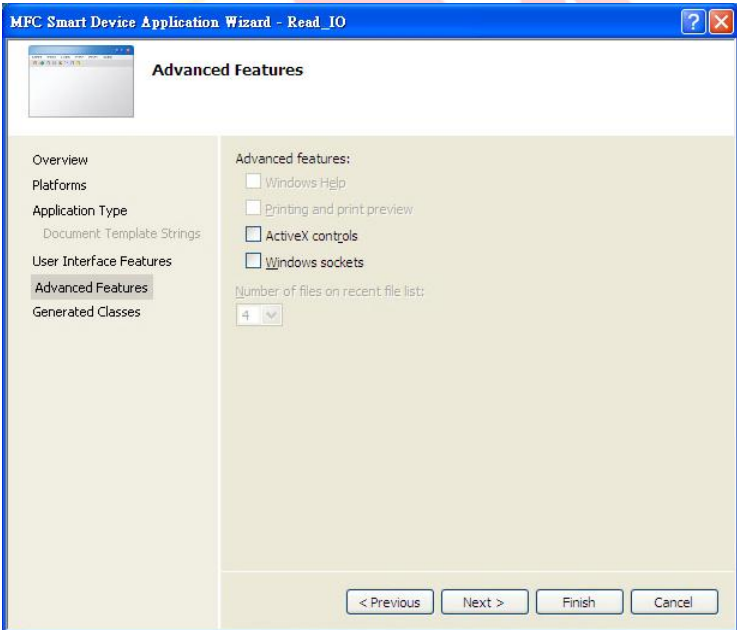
MFC Smart Device Application Wizard - Read_IO

Advanced Features

Overview
Platforms
Application Type
Document Template Strings
User Interface Features
Advanced Features
Generated Classes

Advanced features:
Windows Help
Printing and print preview
ActiveX controls
Windows sockets

Number of files on recent file list:
4

< Previous
Next >
Finish
Cancel